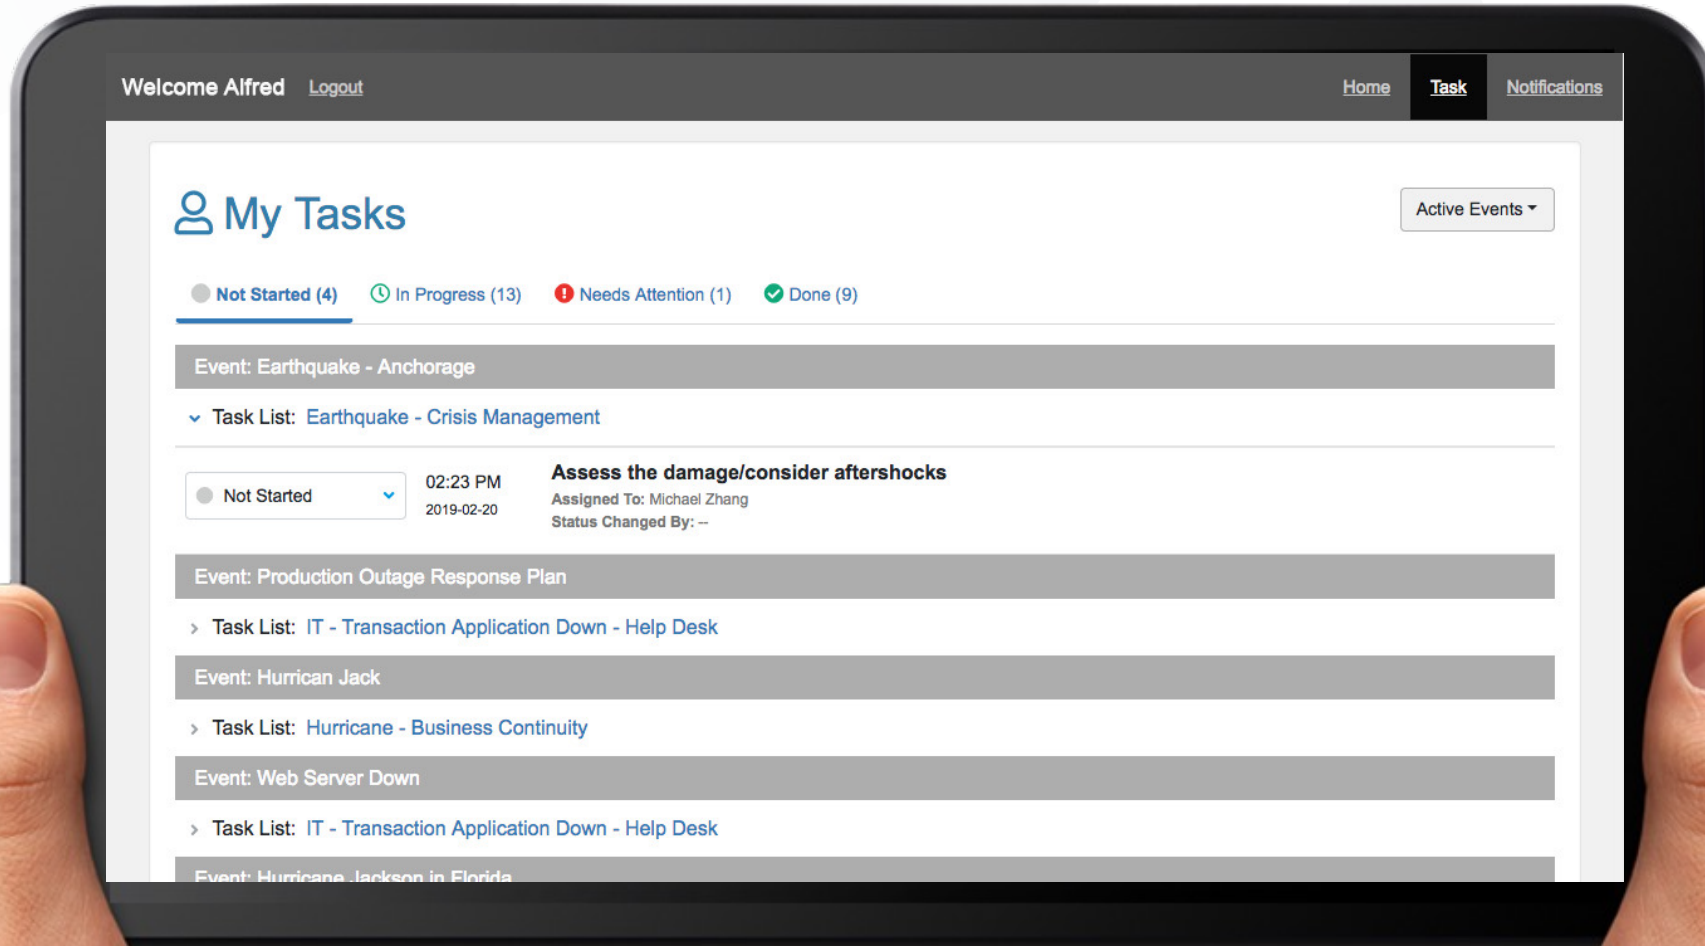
Welcome Alfred Logout

Home Task Notifications

My Tasks

Active Events

Not Started (4) In Progress (13) Needs Attention (1) Done (9)

Event: Earthquake - Anchorage

Task List: Earthquake - Crisis Management

Not Started

02:23 PM
2019-02-20

Assess the damage/consider aftershocks
Assigned To: Michael Zhang
Status Changed By: --

Event: Production Outage Response Plan

Task List: IT - Transaction Application Down - Help Desk

Event: Hurrican Jack

Task List: Hurricane - Business Continuity

Event: Web Server Down

Task List: IT - Transaction Application Down - Help Desk

Event: Hurricane Jackson in Florida